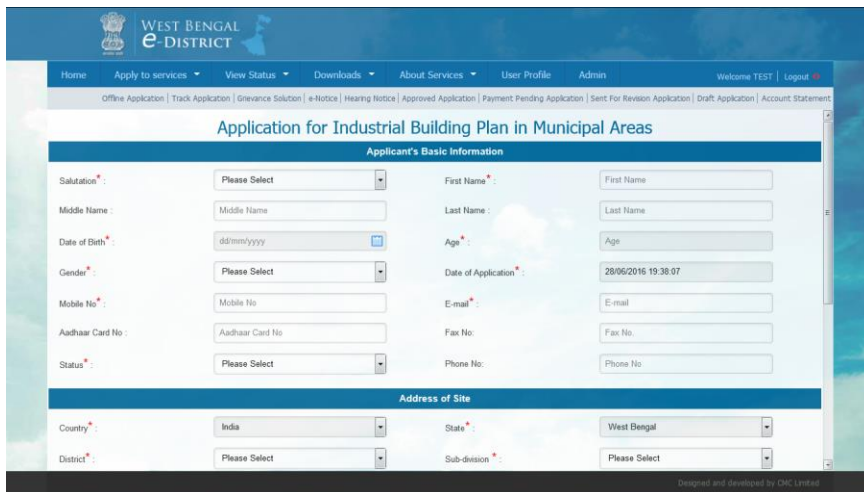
WEST BENGAL
e-DISTRICT

Home | Apply to services ▾ | View Status ▾ | Downloads ▾ | About Services ▾ | User Profile | Admin | Welcome TEST | Logout

Offline Application | Track Application | Grievance Solution | e-Notice | Hearing Notice | Approved Application | Payment Pending Application | Sent For Revision Application | Draft Application | Account Statement

Application for Industrial Building Plan in Municipal Areas

Applicant's Basic Information

Salutation*: Please Select
First Name*: First Name
Middle Name: Middle Name
Last Name: Last Name
Date of Birth*: dd/mm/yyyy
Age*: Age
Gender*: Please Select
Date of Application*: 28/06/2016 19:38:07
Mobile No*: Mobile No
E-mail*: E-mail
Aadhaar Card No: Aadhaar Card No
Fax No: Fax No.
Status*: Please Select
Phone No: Phone No

Address of Site

Country*: India
State*: West Bengal
District*: Please Select
Sub-division*: Please Select

Designed and developed by CMC Limited